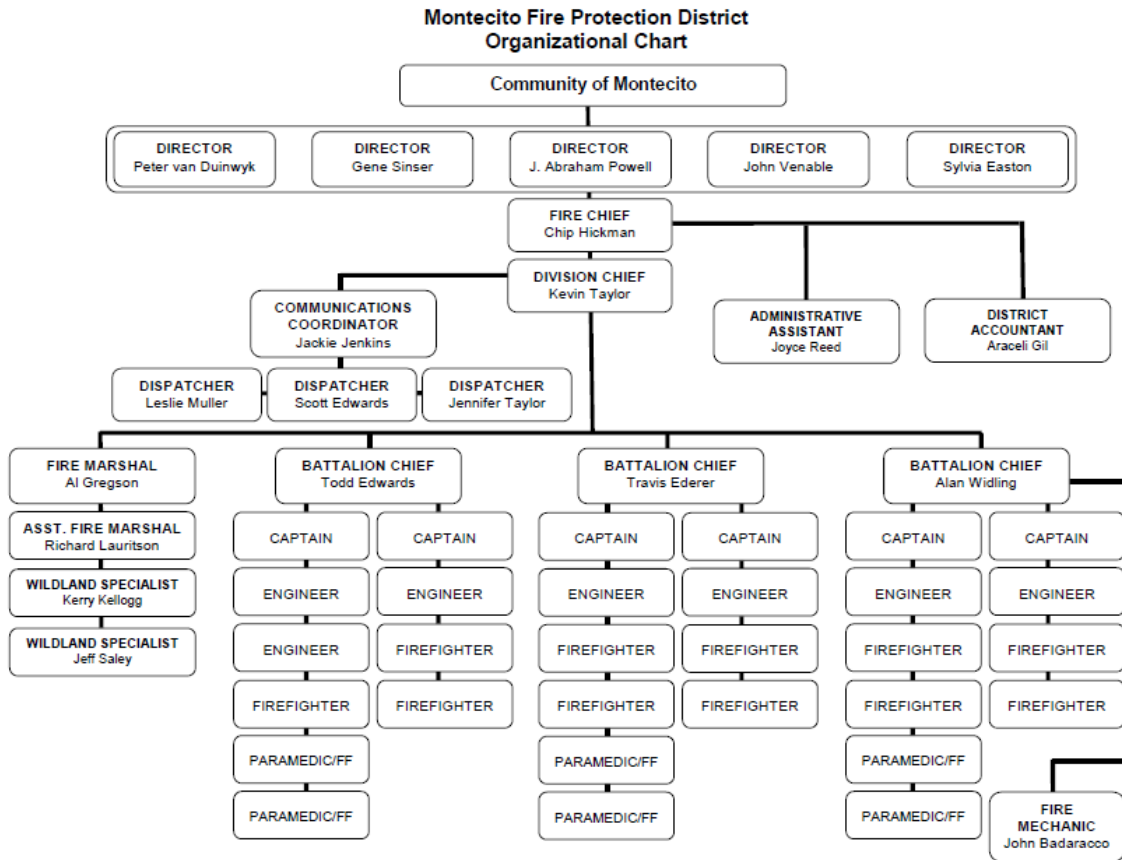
Montecito Fire Protection District
Organizational Chart

Community of Montecito

DIRECTOR
Peter van Duinwyk

DIRECTOR
Gene Sinser

DIRECTOR
J. Abraham Powell

DIRECTOR
John Venable

DIRECTOR
Sylvia Easton

FIRE CHIEF
Chip Hickman

DIVISION CHIEF
Kevin Taylor

COMMUNICATIONS COORDINATOR
Jackie Jenkins

ADMINISTRATIVE ASSISTANT
Joyce Reed

DISTRICT ACCOUNTANT
Araceli Gil

DISPATCHER
Leslie Muller

DISPATCHER
Scott Edwards

DISPATCHER
Jennifer Taylor

FIRE MARSHAL
Al Gregson

ASST. FIRE MARSHAL
Richard Lauritson

WILDLAND SPECIALIST
Kerry Kellogg

WILDLAND SPECIALIST
Jeff Saley

BATTALION CHIEF
Todd Edwards

CAPTAIN
ENGINEER
ENGINEER
FIREFIGHTER
PARAMEDIC/FF
PARAMEDIC/FF

CAPTAIN
ENGINEER
FIREFIGHTER
FIREFIGHTER

BATTALION CHIEF
Travis Ederer

CAPTAIN
ENGINEER
FIREFIGHTER
FIREFIGHTER
PARAMEDIC/FF
PARAMEDIC/FF

CAPTAIN
ENGINEER
FIREFIGHTER
FIREFIGHTER

BATTALION CHIEF
Alan Widling

CAPTAIN
ENGINEER
FIREFIGHTER
FIREFIGHTER
PARAMEDIC/FF
PARAMEDIC/FF

CAPTAIN
ENGINEER
FIREFIGHTER
FIREFIGHTER

FIRE MECHANIC
John Badaracco